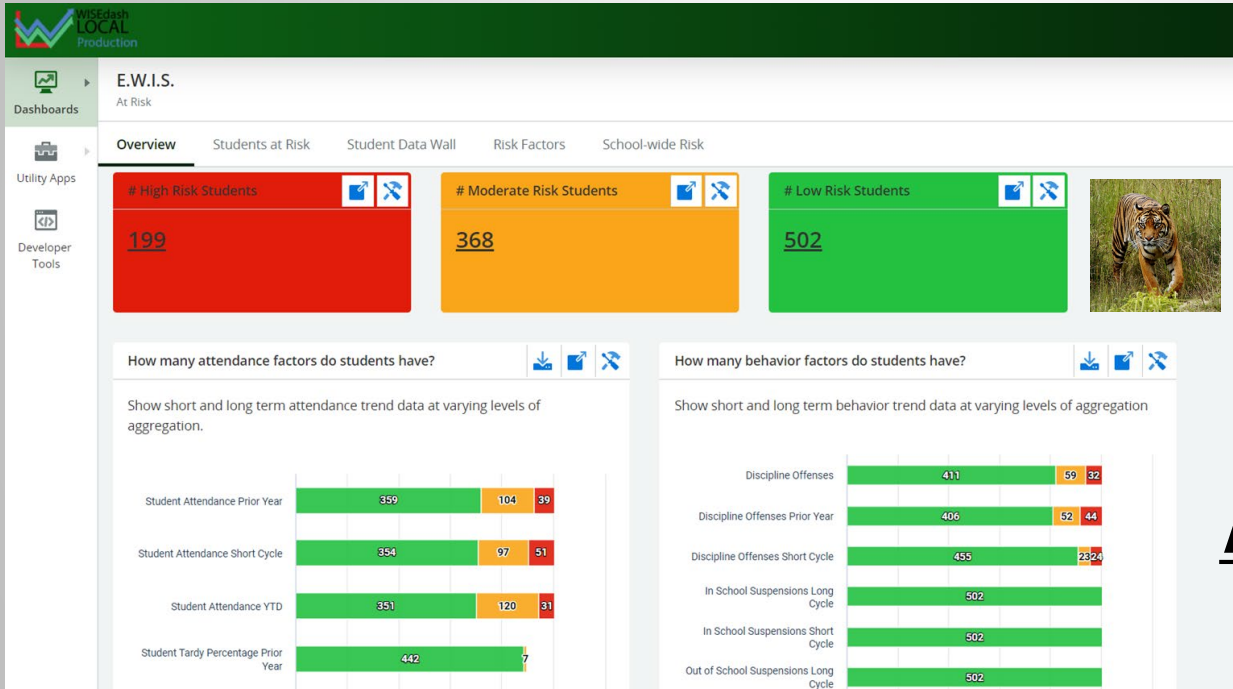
WISEdash LOCAL Production

Dashboards

Utility Apps

Developer Tools

E.W.I.S.
At Risk

Overview Students at Risk Student Data Wall Risk Factors School-wide Risk

# High Risk Students
199

# Moderate Risk Students
368

# Low Risk Students
502

How many attendance factors do students have?

Show short and long term attendance trend data at varying levels of aggregation.

Student Attendance Prior Year 359 104 39
Student Attendance Short Cycle 354 97 51
Student Attendance YTD 351 120 31
Student Tardy Percentage Prior Year 442 7

How many behavior factors do students have?

Show short and long term behavior trend data at varying levels of aggregation

Discipline Offenses 411 59 32
Discipline Offenses Prior Year 406 52 44
Discipline Offenses Short Cycle 455 23 24
In School Suspensions Long Cycle 502
In School Suspensions Short Cycle 502
Out of School Suspensions Long Cycle 502